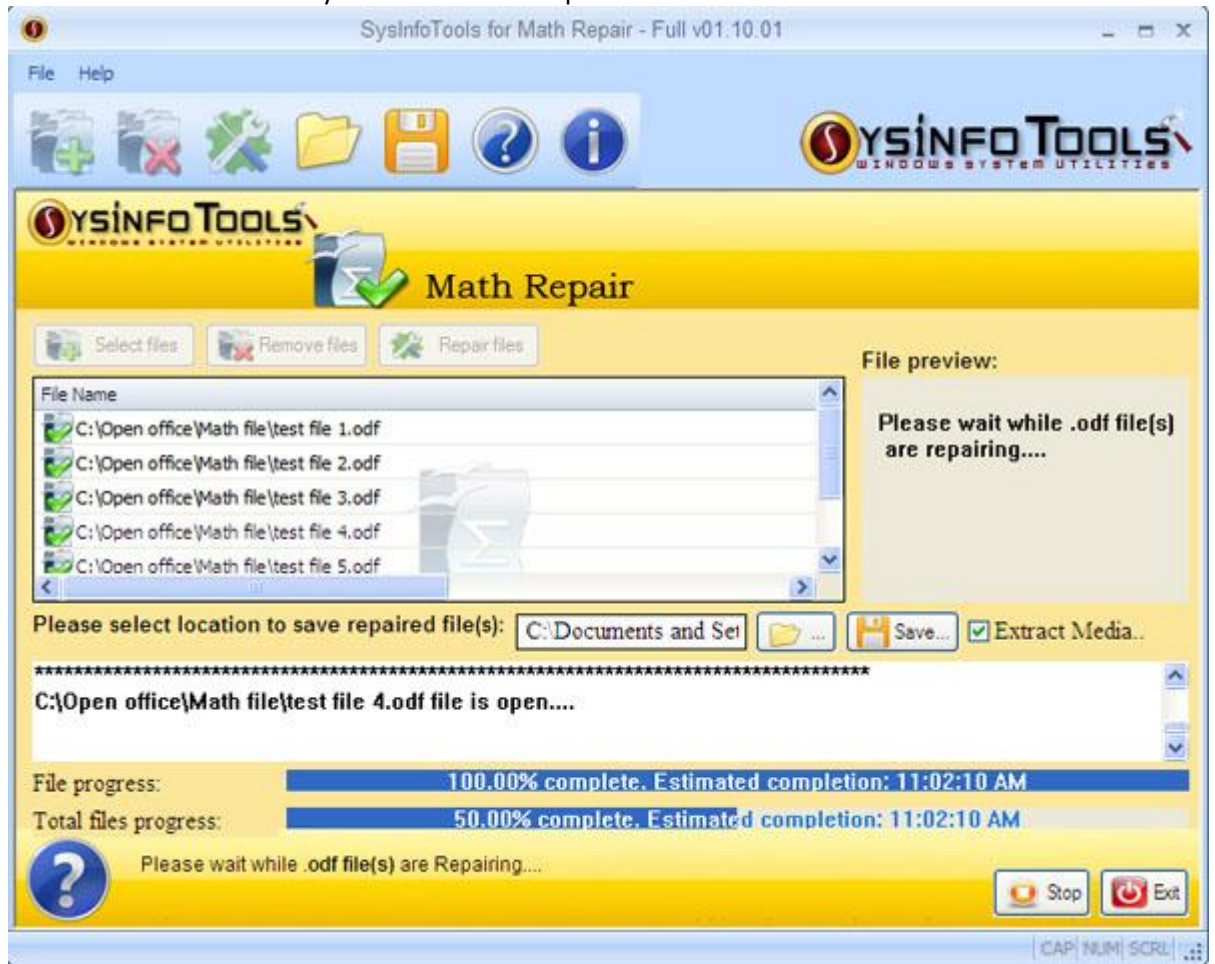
SysInfoTools for Math Repair - Full v01.10.01

File Help

SYSINFO TOOLS
WINDOWS SYSTEM UTILITIES

SYSINFO TOOLS
WINDOWS SYSTEM UTILITIES

Math Repair

Select files
Remove files
Repair files

File preview:

File Name
C:\Open office\Math file\test file 1.odf
C:\Open office\Math file\test file 2.odf
C:\Open office\Math file\test file 3.odf
C:\Open office\Math file\test file 4.odf
C:\Open office\Math file\test file 5.odf

Please wait while .odf file(s) are repairing....

Please select location to save repaired file(s): C:\Documents and Set ... Save... Extract Media..

*************************************************************************************
C:\Open office\Math file\test file 4.odf file is open....

File progress: 100.00% complete. Estimated completion: 11:02:10 AM
Total files progress: 50.00% complete. Estimated completion: 11:02:10 AM

Please wait while .odf file(s) are Repairing....

Stop Exit

CAP NUM SCRL